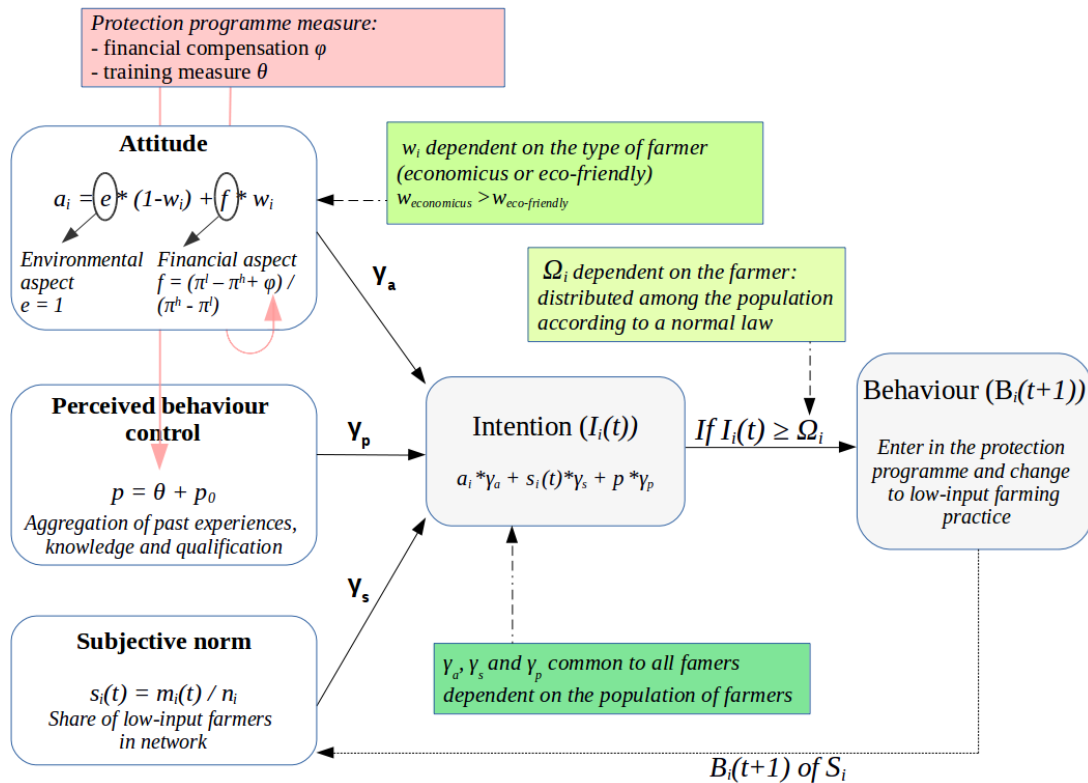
Protection programme measure:
- financial compensation $\varphi$
- training measure $\theta$

Attitude

$a_i = e * (1-w_i) + f * w_i$

Environmental aspect
$e = 1$

Financial aspect
$f = (\pi^l - \pi^h + \varphi) / (\pi^h - \pi^l)$

$w_i$ dependent on the type of farmer (economicus or eco-friendly)
$w_{economicus} > w_{eco\text{-}friendly}$

$\gamma_a$

$\Omega_i$ dependent on the farmer: distributed among the population according to a normal law

Perceived behaviour control

$p = \theta + p_0$
Aggregation of past experiences, knowledge and qualification

$\gamma_p$

Intention ($I_i(t)$)

$a_i * \gamma_a + s_i(t) * \gamma_s + p * \gamma_p$

If $I_i(t) \geq \Omega_i$

Behaviour ($B_i(t+1)$)

Enter in the protection programme and change to low-input farming practice

$\gamma_s$

Subjective norm

$s_i(t) = m_i(t) / n_i$
Share of low-input farmers in network

$\gamma_a$, $\gamma_s$ and $\gamma_p$ common to all famers dependent on the population of farmers

$B_i(t+1)$ of $S_i$